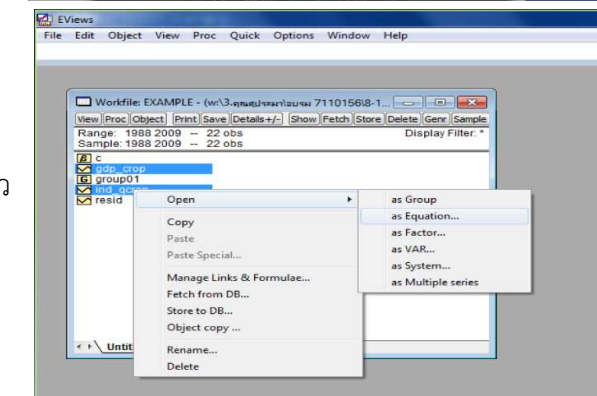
EViews
File Edit Object View Proc Quick Options Window Help

Workfile: EXAMPLE - (w:\3.คุณสุประดา\อบรม 7110156\8-1...
View Proc Object Print Save Details+/- Show Fetch Store Delete Genr Sample
Range: 1988 2009 -- 22 obs
Sample: 1988 2009 -- 22 obs
Display Filter: *
c
gdp_crop
group01
ind_qcrop
resid

Open
Copy
Paste
Paste Special...
Manage Links & Formulae...
Fetch from DB...
Store to DB...
Object copy ...
Rename...
Delete

as Group
as Equation...
as Factor...
as VAR...
as System...
as Multiple series

Untit

ก